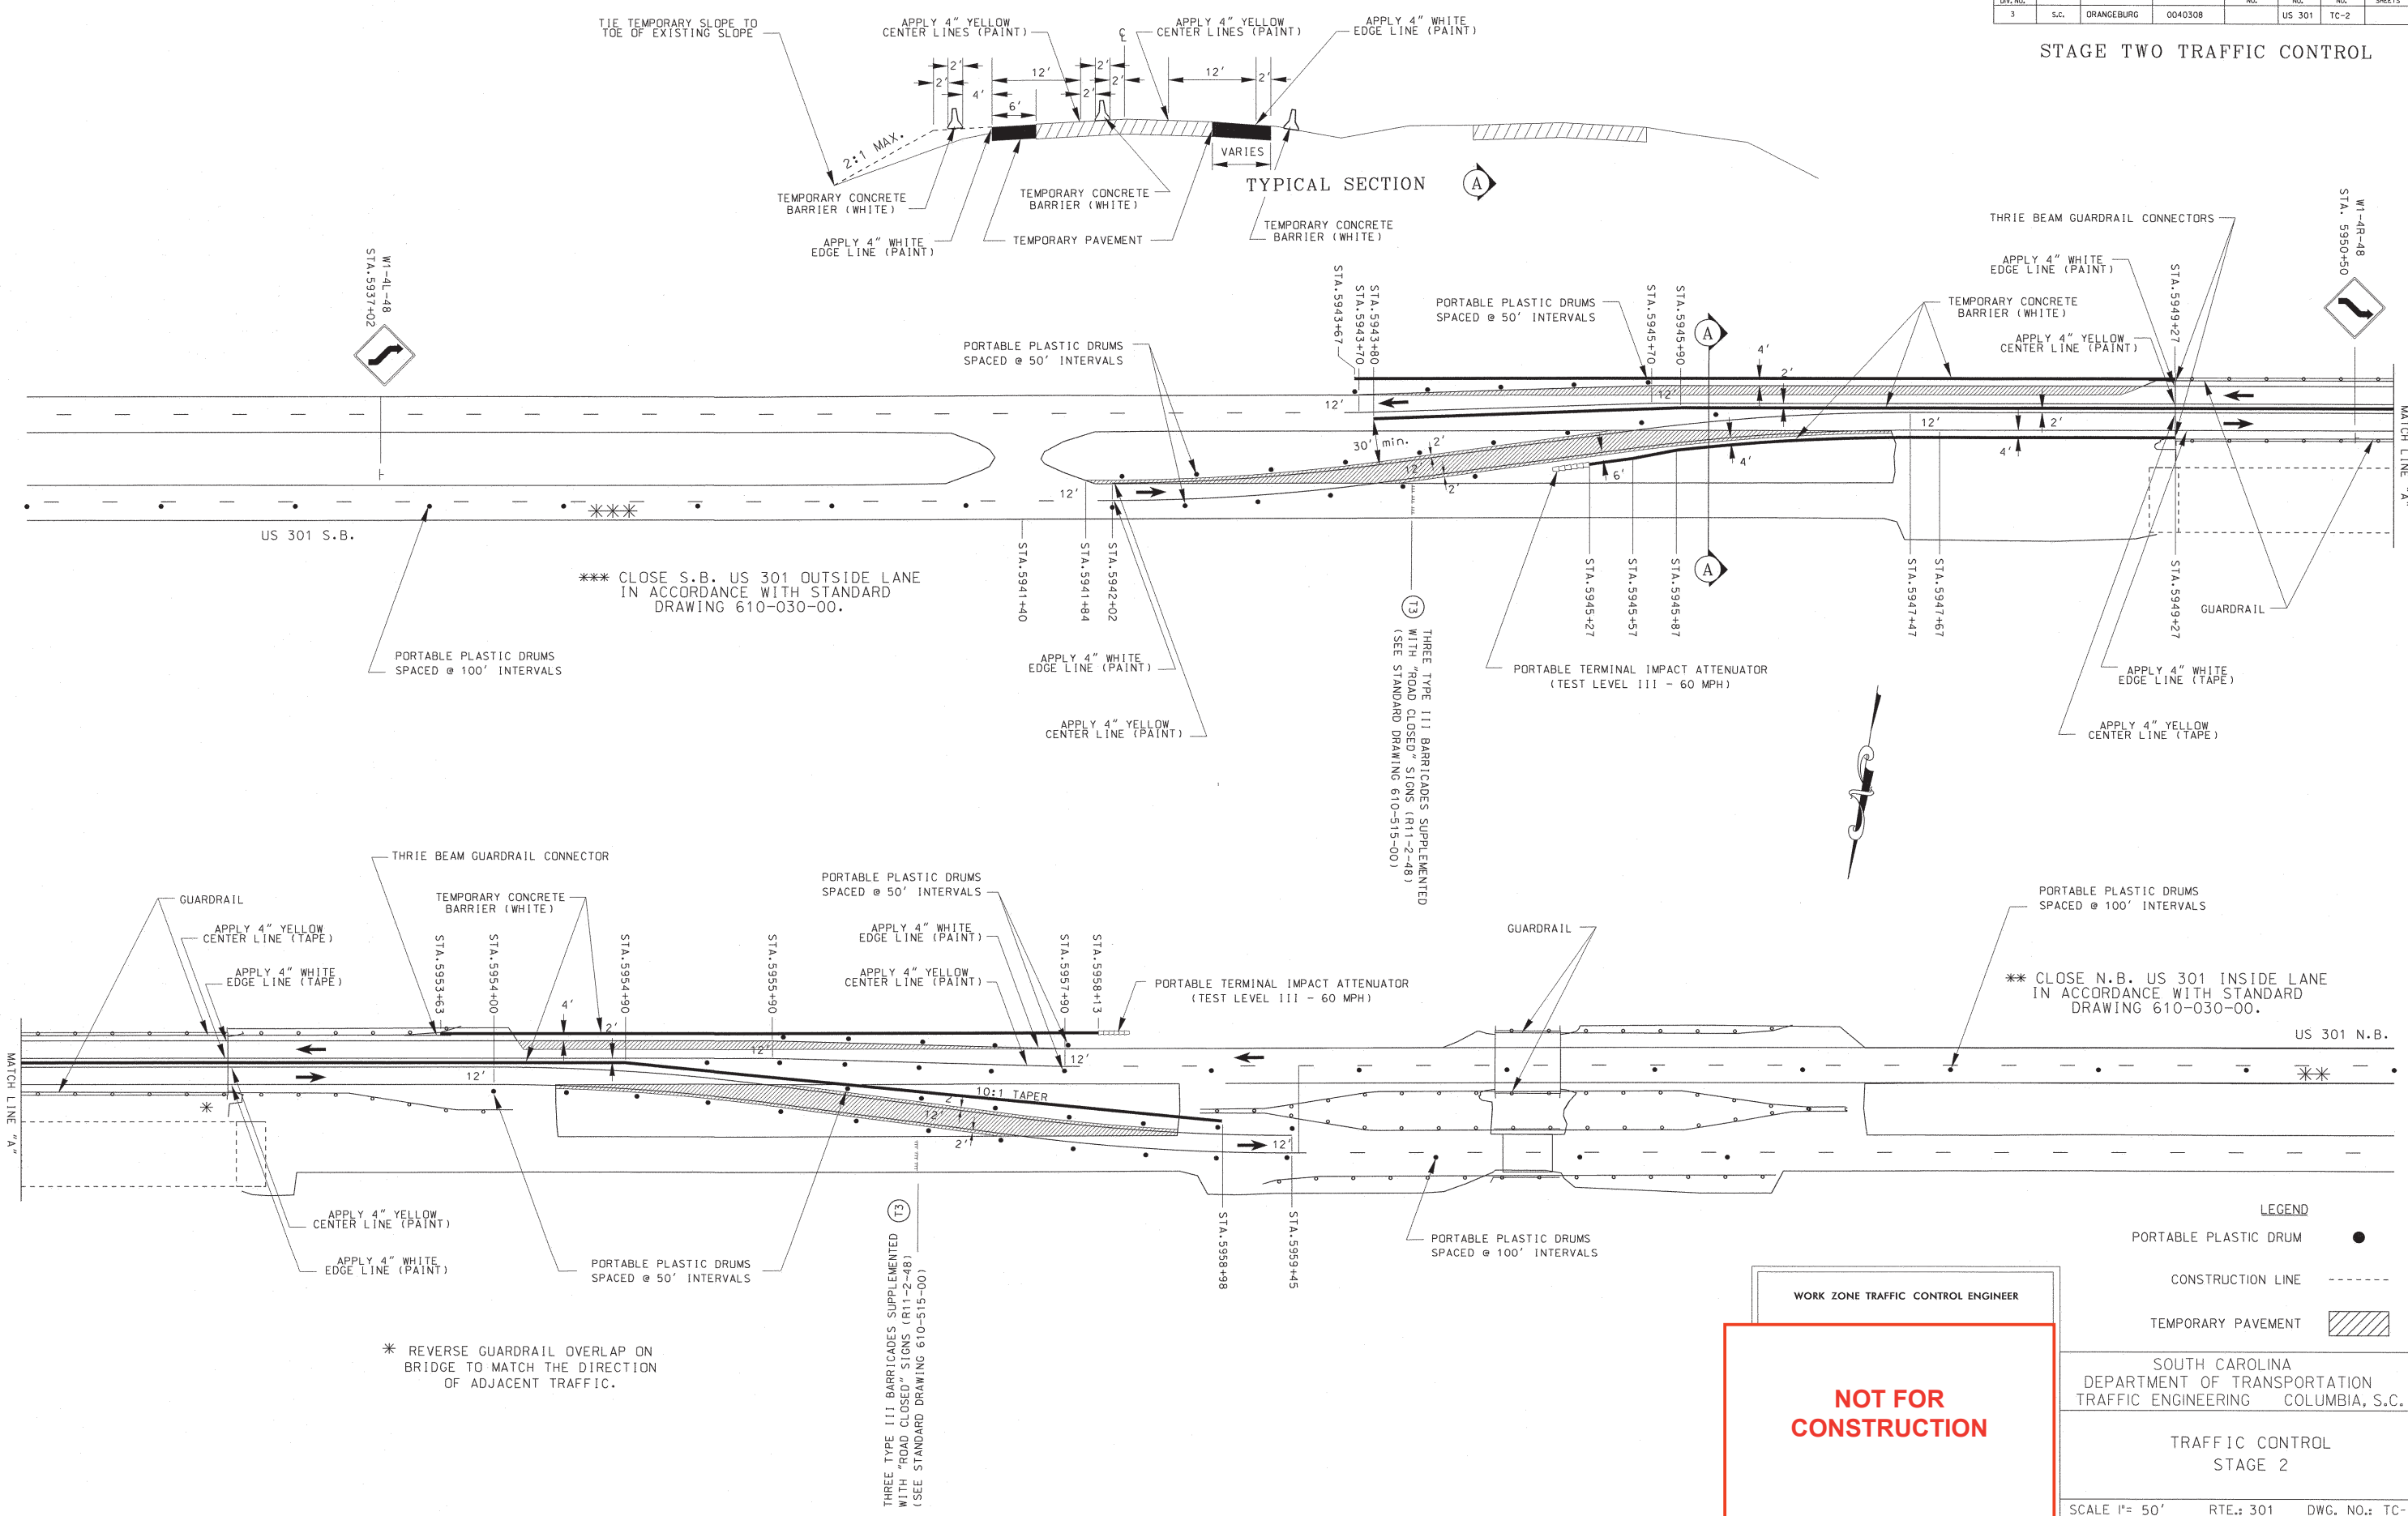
| DIV. NO. | | | | NO. | NO. | SHEETS |
|---|---|---|---|---|---|---|
| 3 | S.C. | ORANGEBURG | 0040308 | | US 301 | TC-2 |

STAGE TWO TRAFFIC CONTROL

TIE TEMPORARY SLOPE TO TOE OF EXISTING SLOPE

APPLY 4" YELLOW CENTER LINES (PAINT)

APPLY 4" YELLOW CENTER LINES (PAINT)

APPLY 4" WHITE EDGE LINE (PAINT)

2' 2' 4' 6' 12' 2' 2' 2' 12' 2'

2:1 MAX.

VARIES

TYPICAL SECTION A

TEMPORARY CONCRETE BARRIER (WHITE)

TEMPORARY CONCRETE BARRIER (WHITE)

APPLY 4" WHITE EDGE LINE (PAINT)

TEMPORARY PAVEMENT

TEMPORARY CONCRETE BARRIER (WHITE)

THRIE BEAM GUARDRAIL CONNECTORS

W1-4R-48 STA. 5950+50

W1-4L-48 STA.5937+02

APPLY 4" WHITE EDGE LINE (PAINT)

TEMPORARY CONCRETE BARRIER (WHITE)

APPLY 4" YELLOW CENTER LINE (PAINT)

PORTABLE PLASTIC DRUMS SPACED @ 50' INTERVALS

PORTABLE PLASTIC DRUMS SPACED @ 50' INTERVALS

STA.5943+67 STA.5943+80 STA.5943+70 STA.5945+70 STA.5945+90 STA.5949+27

A

12' 30' min. 2' 12' 2' 12' 4' 2' 12' 2' 4' 6' 4' 12' 4'

US 301 S.B.

✱✱✱

STA.5941+40 STA.5941+84 STA.5942+02

✱✱✱ CLOSE S.B. US 301 OUTSIDE LANE IN ACCORDANCE WITH STANDARD DRAWING 610-030-00.

T3 THREE TYPE III BARRICADES SUPPLEMENTED WITH "ROAD CLOSED" SIGNS (R11-2-48) (SEE STANDARD DRAWING 610-515-00)

STA.5945+27 STA.5945+57 STA.5945+87 STA.5947+47 STA.5947+67 STA.5949+27

A

GUARDRAIL

MATCH LINE "A"

PORTABLE PLASTIC DRUMS SPACED @ 100' INTERVALS

APPLY 4" WHITE EDGE LINE (PAINT)

APPLY 4" YELLOW CENTER LINE (PAINT)

PORTABLE TERMINAL IMPACT ATTENUATOR (TEST LEVEL III - 60 MPH)

APPLY 4" WHITE EDGE LINE (TAPE)

APPLY 4" YELLOW CENTER LINE (TAPE)

THRIE BEAM GUARDRAIL CONNECTOR

GUARDRAIL

APPLY 4" YELLOW CENTER LINE (TAPE)

APPLY 4" WHITE EDGE LINE (TAPE)

TEMPORARY CONCRETE BARRIER (WHITE)

PORTABLE PLASTIC DRUMS SPACED @ 50' INTERVALS

APPLY 4" WHITE EDGE LINE (PAINT)

APPLY 4" YELLOW CENTER LINE (PAINT)

STA.5953+63 STA.5954+00 STA.5954+90 STA.5955+90 STA.5957+90 STA.5958+13

PORTABLE TERMINAL IMPACT ATTENUATOR (TEST LEVEL III - 60 MPH)

GUARDRAIL

PORTABLE PLASTIC DRUMS SPACED @ 100' INTERVALS

✱✱ CLOSE N.B. US 301 INSIDE LANE IN ACCORDANCE WITH STANDARD DRAWING 610-030-00.

US 301 N.B.

MATCH LINE "A"

4' 2' 12' 12' 12' 10:1 TAPER 2' 12' 2' 12'

✱ ✱✱

APPLY 4" YELLOW CENTER LINE (PAINT)

APPLY 4" WHITE EDGE LINE (PAINT)

PORTABLE PLASTIC DRUMS SPACED @ 50' INTERVALS

T3 THREE TYPE III BARRICADES SUPPLEMENTED WITH "ROAD CLOSED" SIGNS (R11-2-48) (SEE STANDARD DRAWING 610-515-00)

STA.5958+98 STA.5959+45

PORTABLE PLASTIC DRUMS SPACED @ 100' INTERVALS

✱ REVERSE GUARDRAIL OVERLAP ON BRIDGE TO MATCH THE DIRECTION OF ADJACENT TRAFFIC.

LEGEND

PORTABLE PLASTIC DRUM

CONSTRUCTION LINE

TEMPORARY PAVEMENT

WORK ZONE TRAFFIC CONTROL ENGINEER

NOT FOR CONSTRUCTION

SOUTH CAROLINA DEPARTMENT OF TRANSPORTATION TRAFFIC ENGINEERING COLUMBIA, S.C.

TRAFFIC CONTROL STAGE 2

SCALE 1"= 50' RTE.: 301 DWG. NO.: TC-